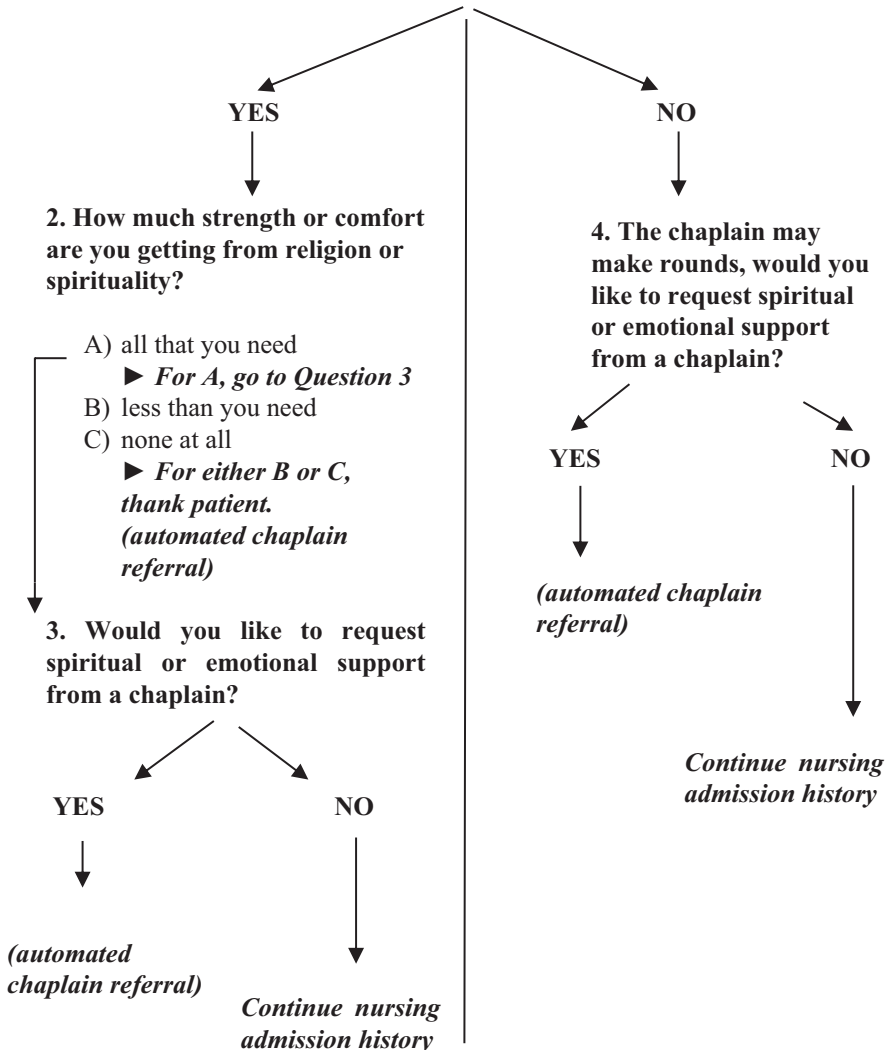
YES

2. How much strength or comfort are you getting from religion or spirituality?

A) all that you need
► For A, go to Question 3
B) less than you need
C) none at all
► For either B or C, thank patient. (automated chaplain referral)

3. Would you like to request spiritual or emotional support from a chaplain?

YES

(automated chaplain referral)

NO

Continue nursing admission history

NO

4. The chaplain may make rounds, would you like to request spiritual or emotional support from a chaplain?

YES

(automated chaplain referral)

NO

Continue nursing admission history